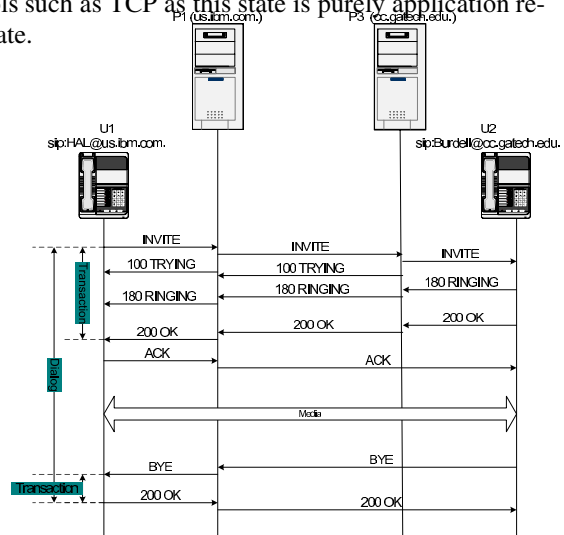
ls such as TCP as this state is purely application re- state.

P1 (us.ibm.com.)

P3 (cc.gatech.edu.)

U1
sip:HAL@us.ibm.com.

U2
sip:Burdell@cc.gatech.edu.

INVITE
INVITE
INVITE
100 TRYING
100 TRYING
180 RINGING
180 RINGING
180 RINGING
200 OK
200 OK
200 OK
ACK
ACK
Transaction
Dialog
Media
BYE
BYE
Transaction
200 OK
200 OK